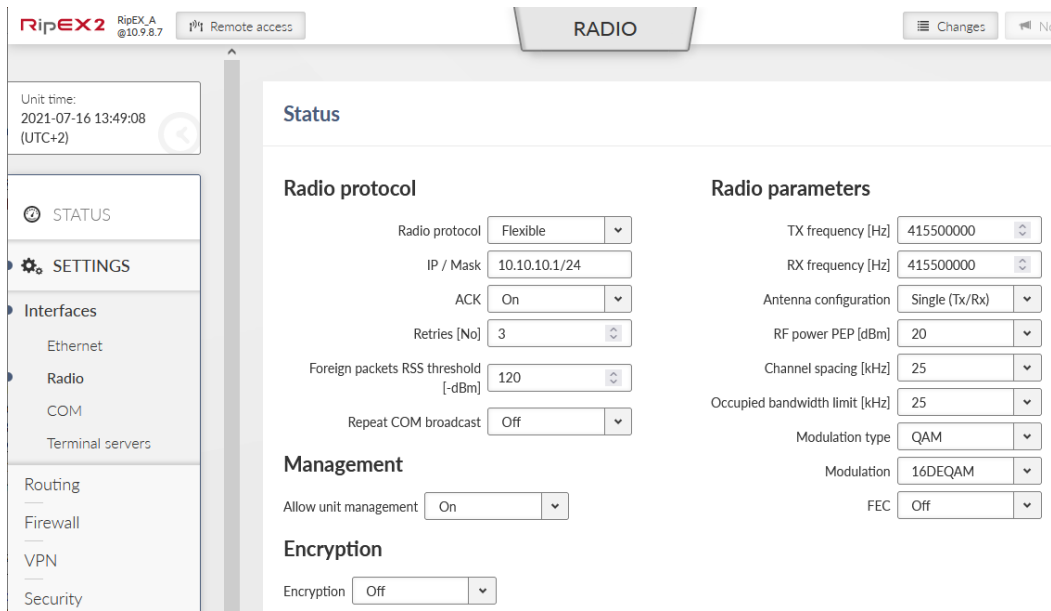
RipEX2 RipEX_A @10.9.8.7 Remote access
RADIO
Changes No

Unit time:
2021-07-16 13:49:08
(UTC+2)

STATUS
SETTINGS
Interfaces
Ethernet
Radio
COM
Terminal servers
Routing
Firewall
VPN
Security

Status

Radio protocol
Radio protocol Flexible
IP / Mask 10.10.10.1/24
ACK On
Retries [No] 3
Foreign packets RSS threshold [-dBm] 120
Repeat COM broadcast Off

Management
Allow unit management On

Encryption
Encryption Off

Radio parameters
TX frequency [Hz] 415500000
RX frequency [Hz] 415500000
Antenna configuration Single (Tx/Rx)
RF power PEP [dBm] 20
Channel spacing [kHz] 25
Occupied bandwidth limit [kHz] 25
Modulation type QAM
Modulation 16DEQAM
FEC Off